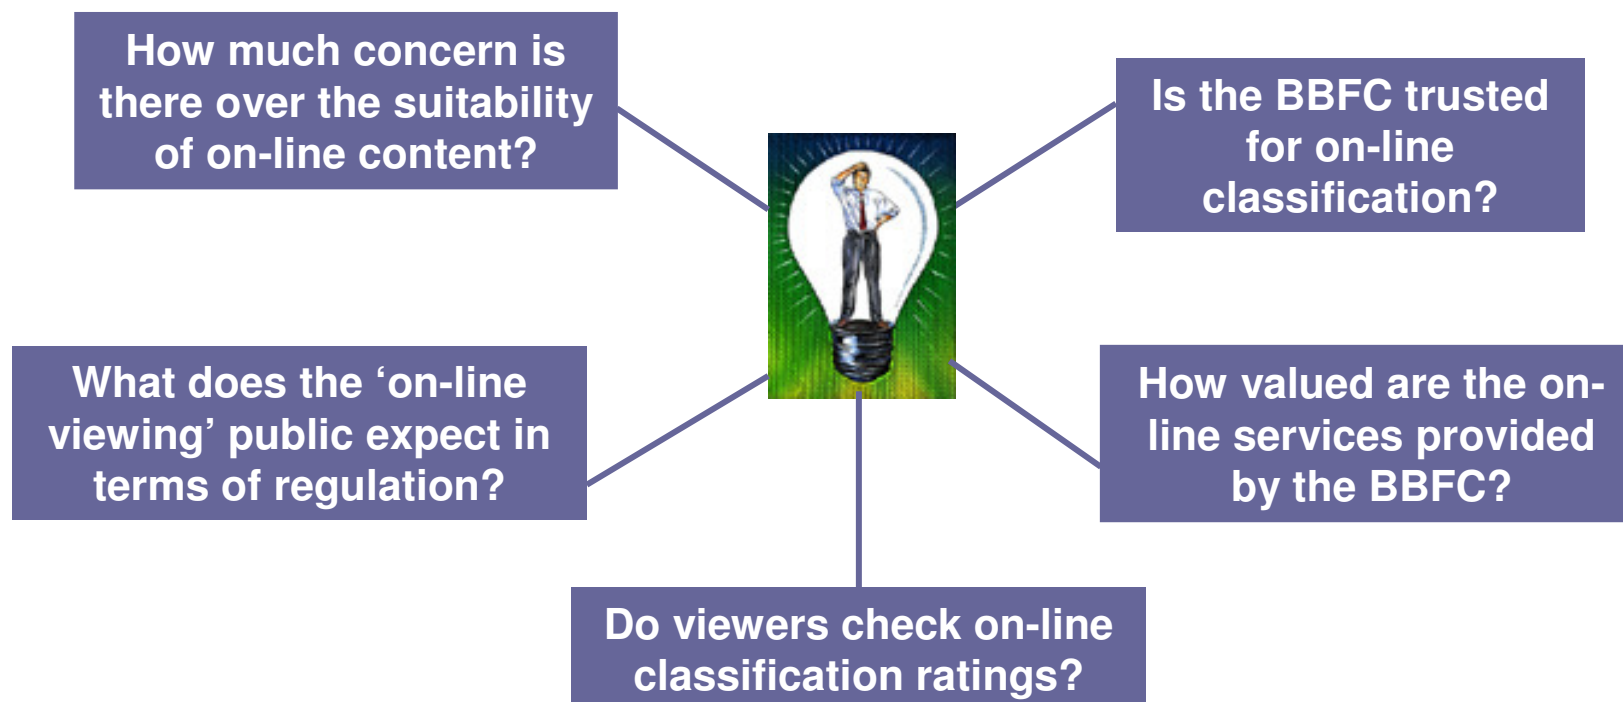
How much concern is there over the suitability of on-line content?

Is the BBFC trusted for on-line classification?

What does the ‘on-line viewing’ public expect in terms of regulation?

How valued are the on-line services provided by the BBFC?

Do viewers check on-line classification ratings?